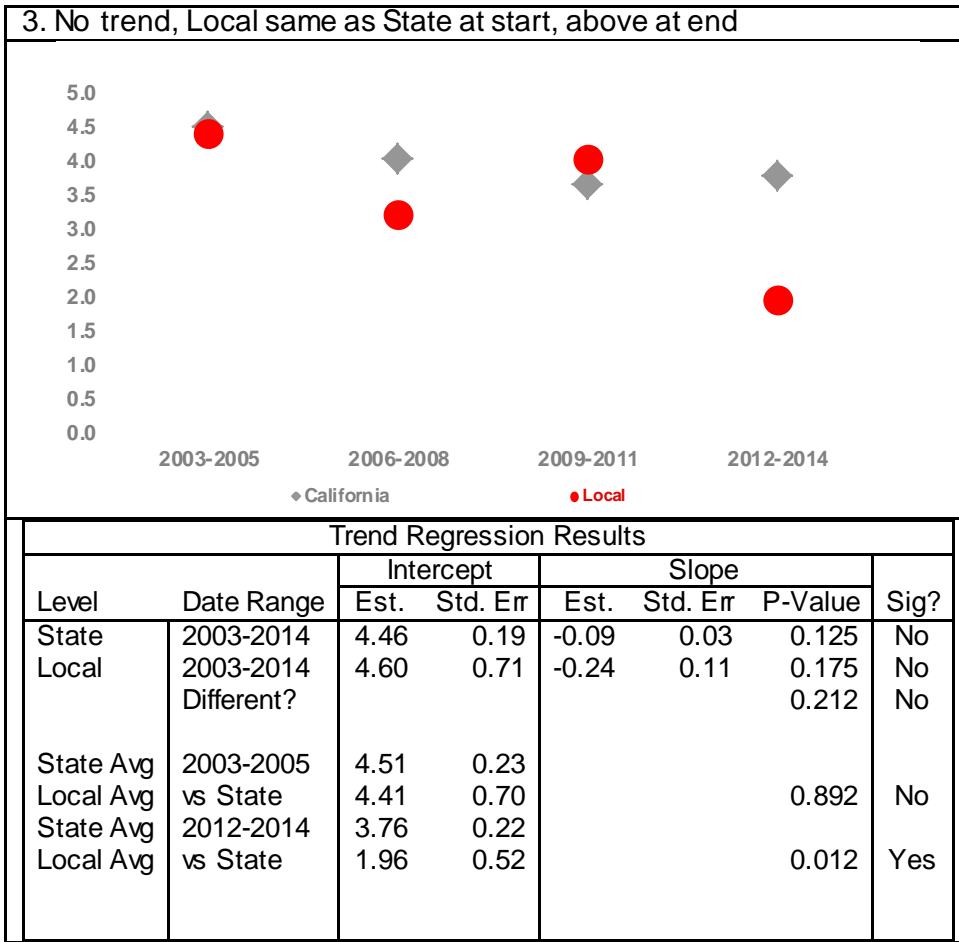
3. No trend, Local same as State at start, above at end

5.0
4.5
4.0
3.5
3.0
2.5
2.0
1.5
1.0
0.5
0.0

2003-2005
2006-2008
2009-2011
2012-2014

California
Local

Trend Regression Results

| Level | Date Range | Intercept Est. | Intercept Std. Err | Slope Est. | Slope Std. Err | P-Value | Sig? |
|---|---|---|---|---|---|---|---|
| State | 2003-2014 | 4.46 | 0.19 | -0.09 | 0.03 | 0.125 | No |
| Local | 2003-2014 | 4.60 | 0.71 | -0.24 | 0.11 | 0.175 | No |
| | Different? | | | | | 0.212 | No |
| | | | | | | | |
| State Avg | 2003-2005 | 4.51 | 0.23 | | | | |
| Local Avg | vs State | 4.41 | 0.70 | | | 0.892 | No |
| State Avg | 2012-2014 | 3.76 | 0.22 | | | | |
| Local Avg | vs State | 1.96 | 0.52 | | | 0.012 | Yes |